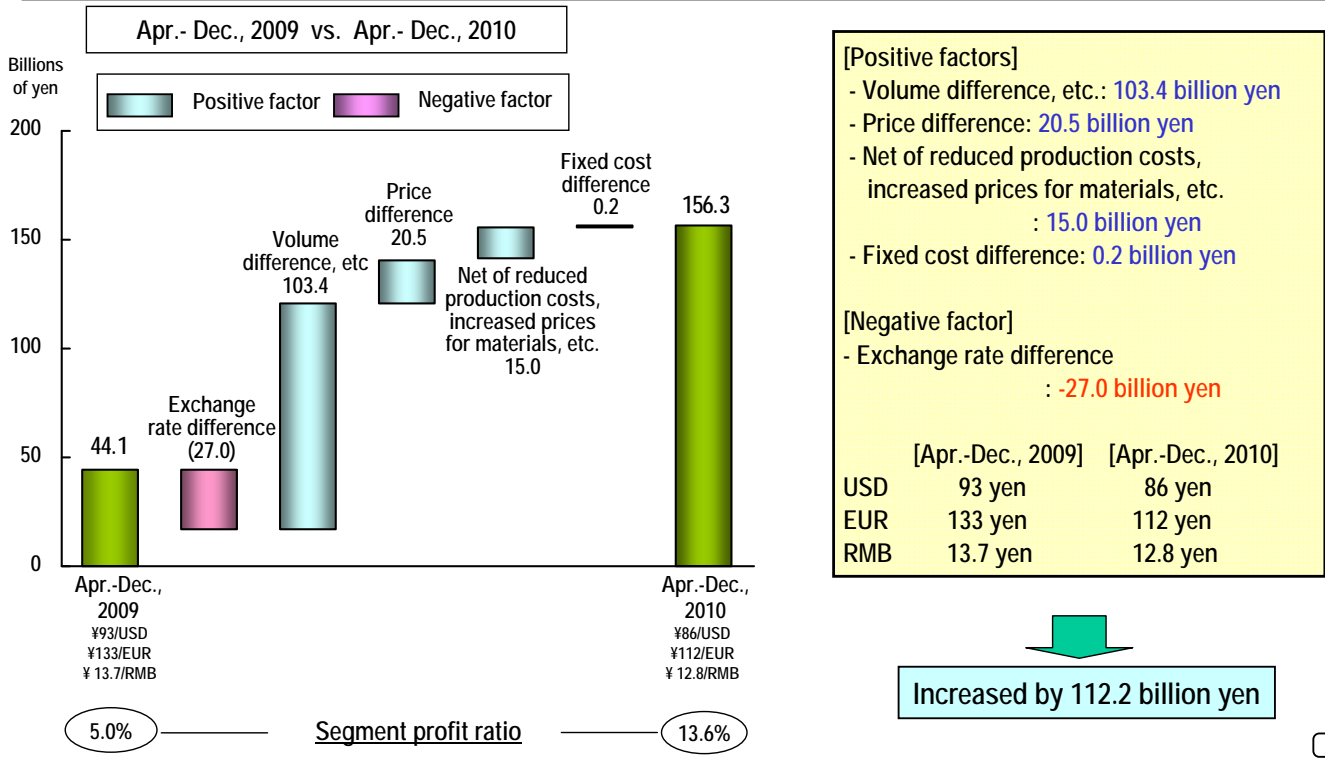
Apr.- Dec., 2009 vs. Apr.- Dec., 2010

Billions of yen

Positive factor
Negative factor

200
150
100
50
0

44.1

Exchange rate difference (27.0)

Volume difference, etc 103.4

Price difference 20.5

Net of reduced production costs, increased prices for materials, etc. 15.0

Fixed cost difference 0.2

156.3

Apr.-Dec., 2009
¥93/USD
¥133/EUR
¥ 13.7/RMB

Apr.-Dec., 2010
¥86/USD
¥112/EUR
¥ 12.8/RMB

5.0%
Segment profit ratio
13.6%

[Positive factors]
- Volume difference, etc.: 103.4 billion yen
- Price difference: 20.5 billion yen
- Net of reduced production costs, increased prices for materials, etc. : 15.0 billion yen
- Fixed cost difference: 0.2 billion yen

[Negative factor]
- Exchange rate difference : -27.0 billion yen

| | [Apr.-Dec., 2009] | [Apr.-Dec., 2010] |
|---|---|---|
| USD | 93 yen | 86 yen |
| EUR | 133 yen | 112 yen |
| RMB | 13.7 yen | 12.8 yen |

Increased by 112.2 billion yen